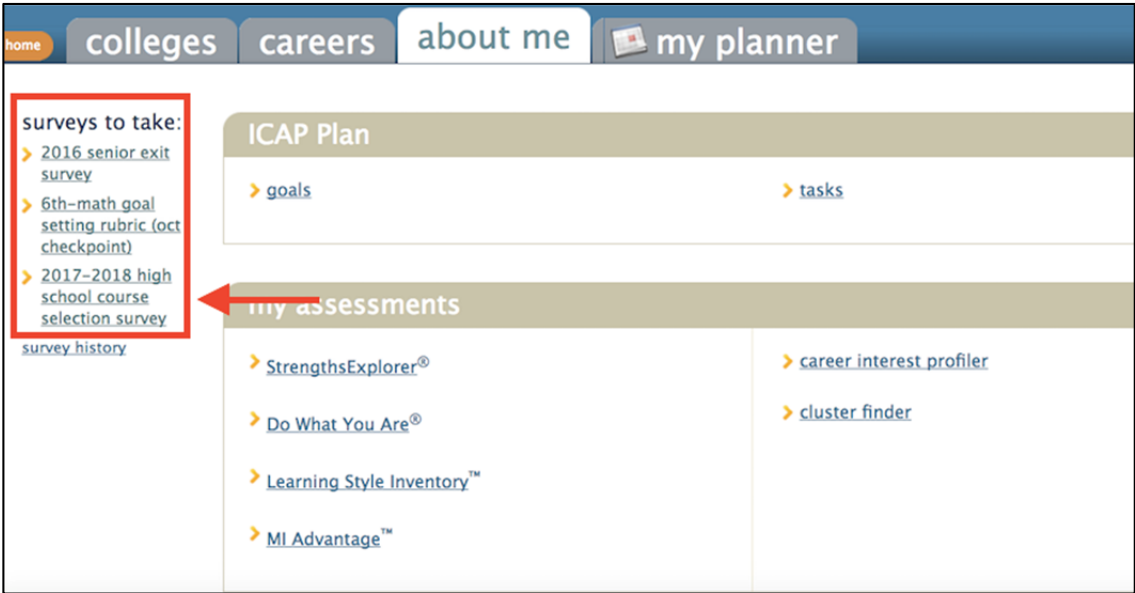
home colleges careers about me my planner

surveys to take:
2016 senior exit survey
6th-math goal setting rubric (oct checkpoint)
2017-2018 high school course selection survey
survey history

ICAP Plan

goals

tasks

my assessments

StrengthsExplorer®

Do What You Are®

Learning Style Inventory™

MI Advantage™

career interest profiler

cluster finder